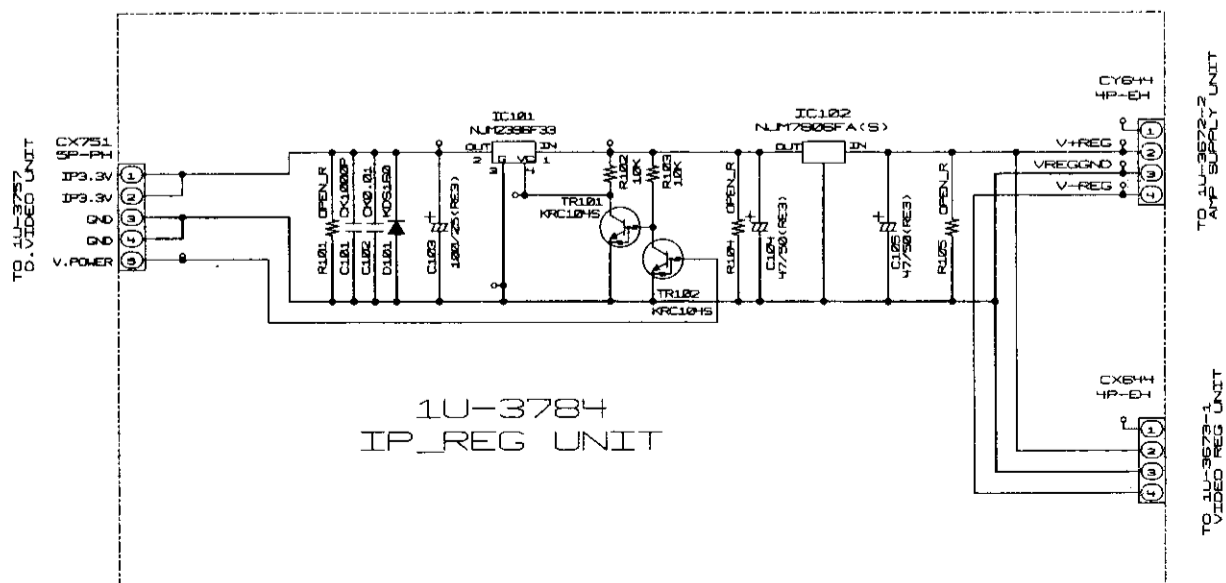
TO 1U-3757
D.VIDEO UNIT

CX751
5P-PH

IP3.3V 1
IP3.3V 2
GND 3
GND 4
V.POWER 5

R101 OPEN_R
C101 CK1000P
C102 CK0.01
D101 KDS160
C103
100/25(RE3)

IC101
NJM2386F33
OUT IN
2 G VC 1
3

R102 10K
R103 10K
TR101
KRC104S
TR102
KRC104S

IC102
NJM7806FA(S)
OUT IN

R104 OPEN_R
C104 47/50(RE3)
C105 47/50(RE3)
R105 OPEN_R

CY644
4P-EH
V+REG 2
VREGGND 3
V-REG 4
1

TO 1U-3672-2
AMP SUPPLY UNIT

1U-3784
IP_REG UNIT

CX644
4P-EH
1
2
3
4

TO 1U-3673-1
VIDEO REG UNIT